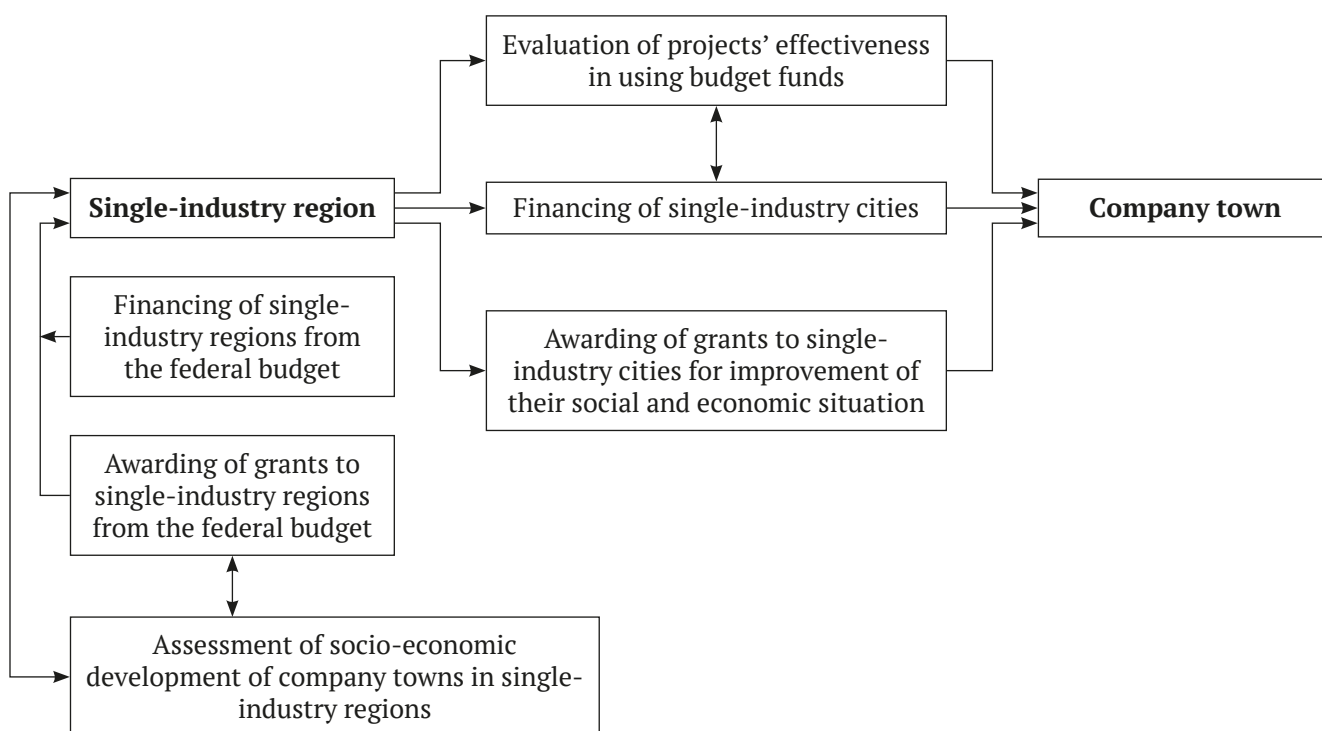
Evaluation of projects' effectiveness in using budget funds

Single-industry region

Financing of single-industry cities

Company town

Financing of single-industry regions from the federal budget

Awarding of grants to single-industry cities for improvement of their social and economic situation

Awarding of grants to single-industry regions from the federal budget

Assessment of socio-economic development of company towns in single-industry regions